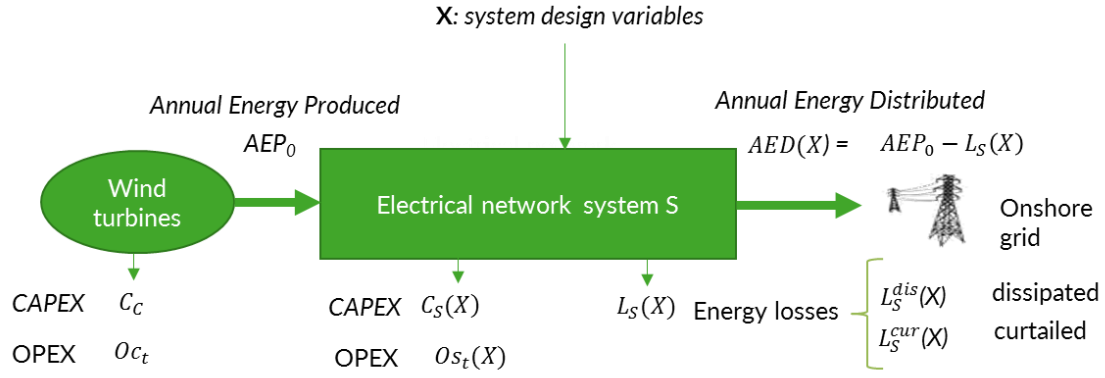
X: system design variables

Annual Energy Produced

$AEP_0$

Wind turbines

Electrical network system S

Annual Energy Distributed

$AED(X) = AEP_0 - L_S(X)$

Onshore grid

CAPEX $C_C$

OPEX $Oc_t$

CAPEX $C_S(X)$

OPEX $Os_t(X)$

$L_S(X)$

Energy losses

$L_S^{dis}(X)$ dissipated

$L_S^{cur}(X)$ curtailed